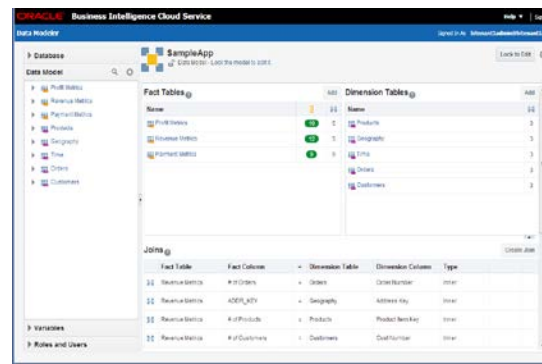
ORACLE Business Intelligence Cloud Service

Help ▾

Data Modeler

Signed In As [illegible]

Database

Data Model

Profit Metrics
Revenue Metrics
Payment Metrics
Products
Geography
Time
Orders
Customers

Variables

Roles and Users

SampleApp

Edit Mode - Lock the model to edit

Lock to Edit

Fact Tables

Add

| Name | | |
|---|---|---|
| Profit Metrics | 10 | 3 |
| Revenue Metrics | 10 | 5 |
| Payment Metrics | 3 | 0 |

Dimension Tables

Add

| Name | |
|---|---|
| Products | 3 |
| Geography | 3 |
| Time | 3 |
| Orders | 3 |
| Customers | 3 |

Joins

Create Join

| Fact Table | Fact Column | Dimension Table | Dimension Column | Type |
|---|---|---|---|---|
| Revenue Metrics | # of Orders | Orders | Order Number | Inner |
| Revenue Metrics | ADDR_KEY | Geography | Address Key | Inner |
| Revenue Metrics | # of Products | Products | Product Item Key | Inner |
| Revenue Metrics | # of Customers | Customers | Cust Number | Inner |